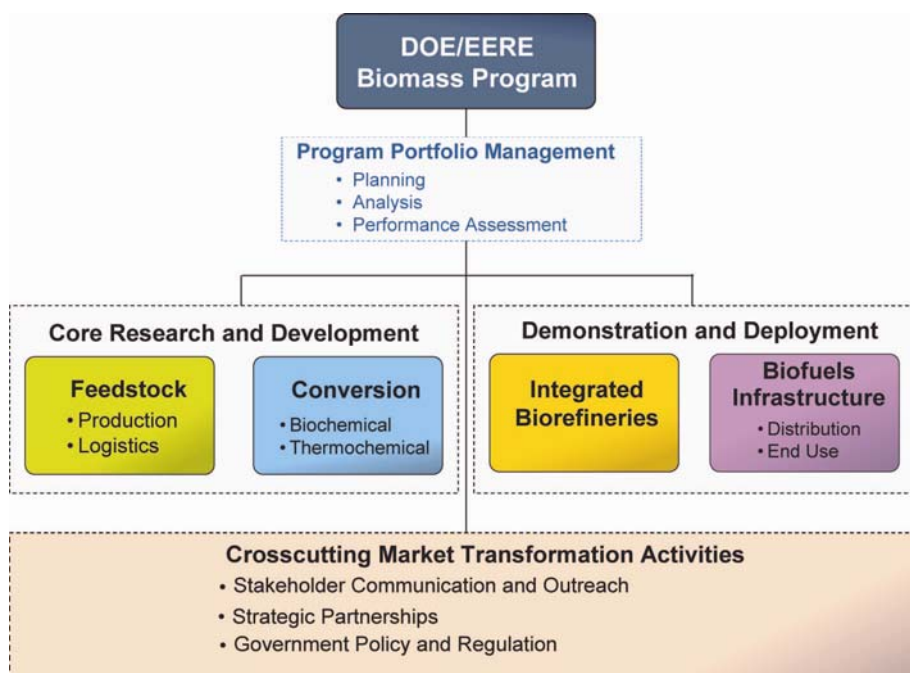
DOE/EERE
Biomass Program

Program Portfolio Management
• Planning
• Analysis
• Performance Assessment

Core Research and Development

Feedstock
• Production
• Logistics

Conversion
• Biochemical
• Thermochemical

Demonstration and Deployment

Integrated Biorefineries

Biofuels Infrastructure
• Distribution
• End Use

Crosscutting Market Transformation Activities
• Stakeholder Communication and Outreach
• Strategic Partnerships
• Government Policy and Regulation